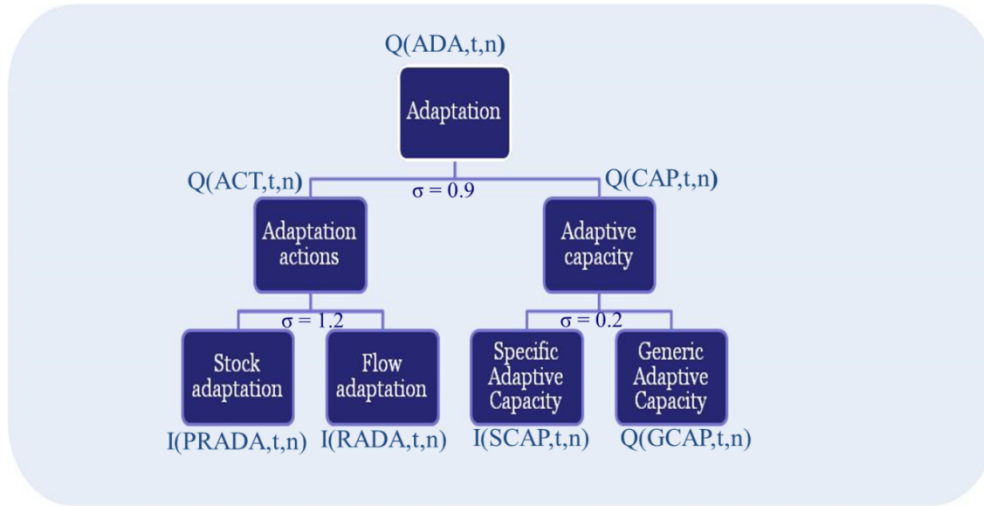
Q(ADA,t,n)

Adaptation

Q(ACT,t,n)

$\sigma = 0.9$

Q(CAP,t,n)

Adaptation actions

Adaptive capacity

$\sigma = 1.2$

$\sigma = 0.2$

Stock adaptation

Flow adaptation

Specific Adaptive Capacity

Generic Adaptive Capacity

I(PRADA,t,n)

I(RADA,t,n)

I(SCAP,t,n)

Q(GCAP,t,n)